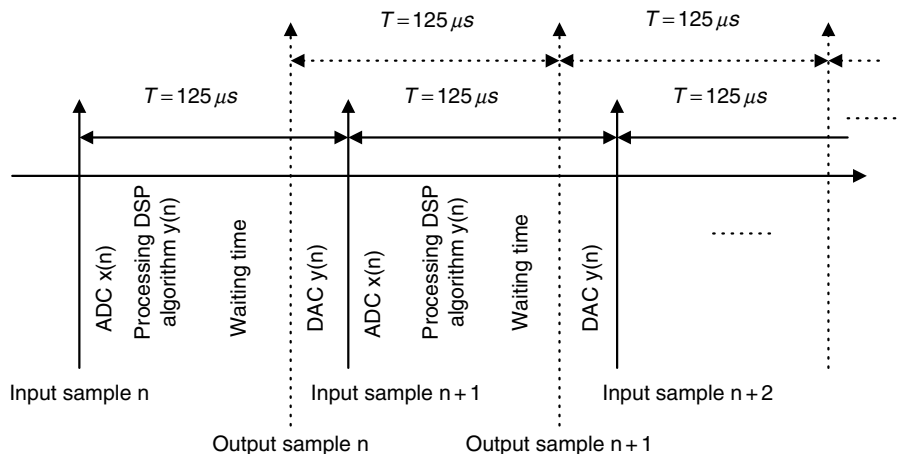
$T = 125\,\mu s$

$T = 125\,\mu s$

$T = 125\,\mu s$

$T = 125\,\mu s$

$T = 125\,\mu s$

ADC x(n)

Processing DSP algorithm y(n)

Waiting time

DAC y(n)

ADC x(n)

Processing DSP algorithm y(n)

Waiting time

DAC y(n)

.......

Input sample n

Input sample n + 1

Input sample n + 2

Output sample n

Output sample n + 1